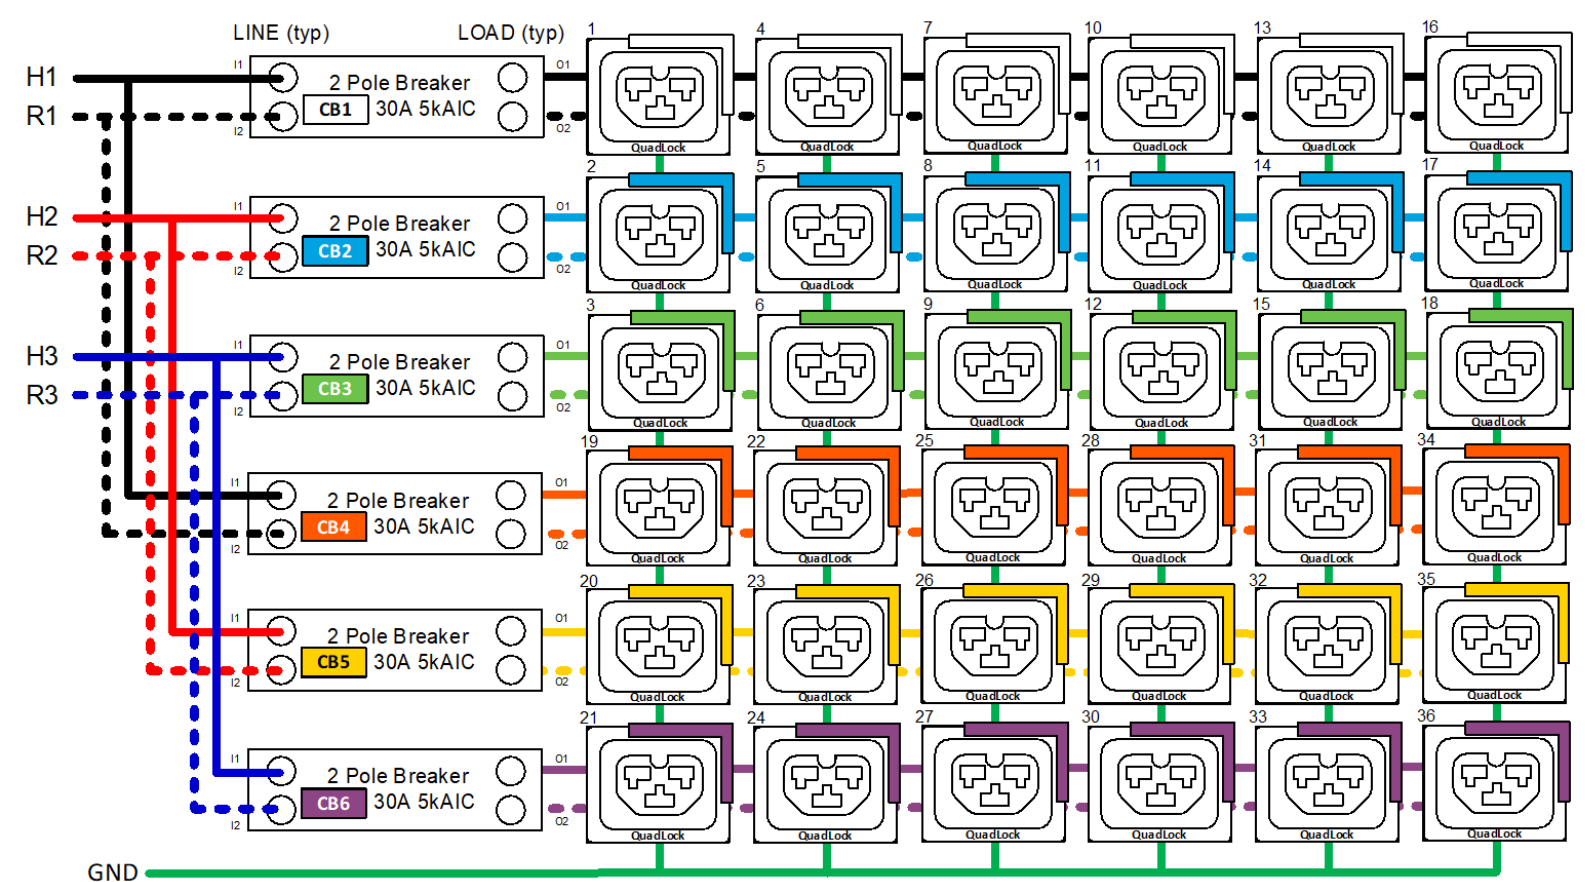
LINE (typ)

LOAD (typ)

H1
R1
H2
R2
H3
R3
GND

I1
I2
2 Pole Breaker
CB1
30A 5kAIC
O1
O2

I1
I2
2 Pole Breaker
CB2
30A 5kAIC
O1
O2

I1
I2
2 Pole Breaker
CB3
30A 5kAIC
O1
O2

I1
I2
2 Pole Breaker
CB4
30A 5kAIC
O1
O2

I1
I2
2 Pole Breaker
CB5
30A 5kAIC
O1
O2

I1
I2
2 Pole Breaker
CB6
30A 5kAIC
O1
O2

1 QuadLock
4 QuadLock
7 QuadLock
10 QuadLock
13 QuadLock
16 QuadLock
2 QuadLock
5 QuadLock
8 QuadLock
11 QuadLock
14 QuadLock
17 QuadLock
3 QuadLock
6 QuadLock
9 QuadLock
12 QuadLock
15 QuadLock
18 QuadLock
19 QuadLock
22 QuadLock
25 QuadLock
28 QuadLock
31 QuadLock
34 QuadLock
20 QuadLock
23 QuadLock
26 QuadLock
29 QuadLock
32 QuadLock
35 QuadLock
21 QuadLock
24 QuadLock
27 QuadLock
30 QuadLock
33 QuadLock
36 QuadLock